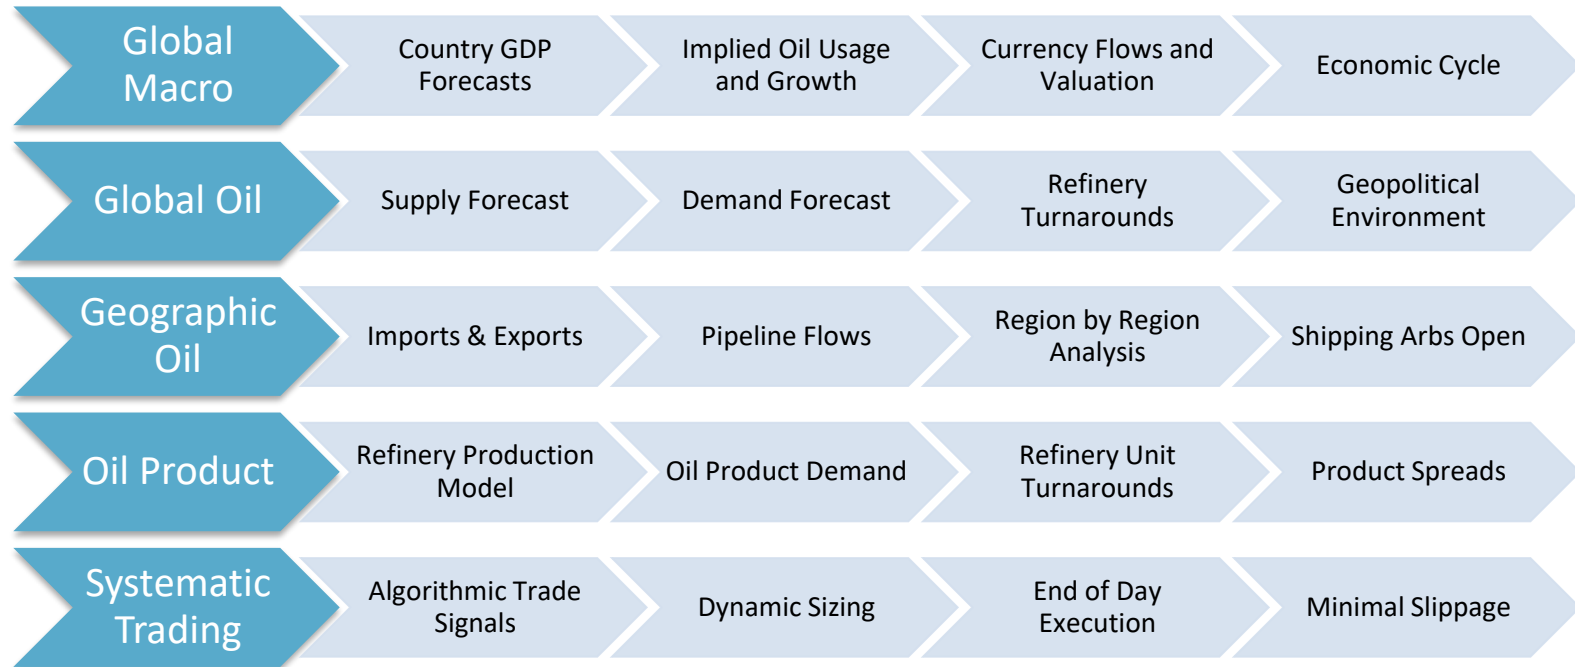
Global Macro

Country GDP Forecasts

Implied Oil Usage and Growth

Currency Flows and Valuation

Economic Cycle

Global Oil

Supply Forecast

Demand Forecast

Refinery Turnarounds

Geopolitical Environment

Geographic Oil

Imports & Exports

Pipeline Flows

Region by Region Analysis

Shipping Arbs Open

Oil Product

Refinery Production Model

Oil Product Demand

Refinery Unit Turnarounds

Product Spreads

Systematic Trading

Algorithmic Trade Signals

Dynamic Sizing

End of Day Execution

Minimal Slippage